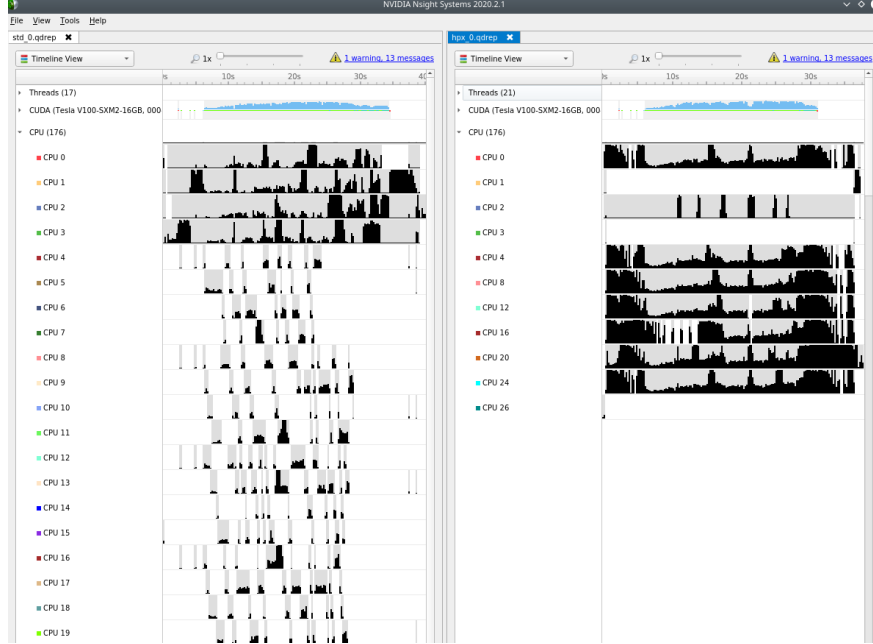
NVIDIA Nsight Systems 2020.2.1

File View Tools Help

std_0.qdrep ✖

Timeline View

1x

1 warning, 13 messages

s 10s 20s 30s 40

Threads (17)

CUDA (Tesla V100-SXM2-16GB, 000

CPU (176)

CPU 0
CPU 1
CPU 2
CPU 3
CPU 4
CPU 5
CPU 6
CPU 7
CPU 8
CPU 9
CPU 10
CPU 11
CPU 12
CPU 13
CPU 14
CPU 15
CPU 16
CPU 17
CPU 18
CPU 19

hpx_0.qdrep ✖

Timeline View

1x

1 warning, 13 messages

s 10s 20s 30s

Threads (21)

CUDA (Tesla V100-SXM2-16GB, 000

CPU (176)

CPU 0
CPU 1
CPU 2
CPU 3
CPU 4
CPU 8
CPU 12
CPU 16
CPU 20
CPU 24
CPU 26